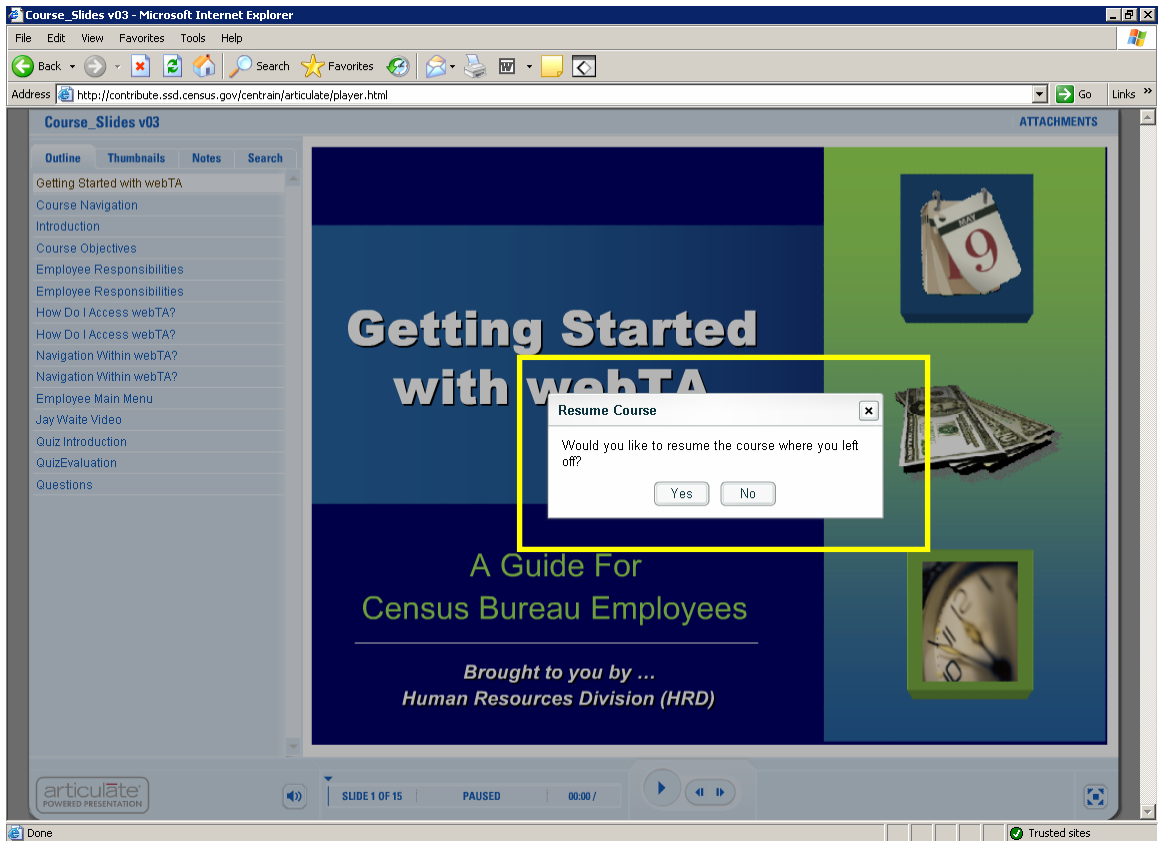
Course_Slides v03 - Microsoft Internet Explorer

File Edit View Favorites Tools Help

Back Search Favorites

Address http://contribute.ssd.census.gov/centrain/articulate/player.html Go Links

Course_Slides v03

ATTACHMENTS

Outline Thumbnails Notes Search

Getting Started with webTA
Course Navigation
Introduction
Course Objectives
Employee Responsibilities
Employee Responsibilities
How Do I Access webTA?
How Do I Access webTA?
Navigation Within webTA?
Navigation Within webTA?
Employee Main Menu
Jay Waite Video
Quiz Introduction
QuizEvaluation
Questions

MAY
9

Getting Started with webTA

Resume Course

Would you like to resume the course where you left off?

Yes No

A Guide For
Census Bureau Employees

Brought to you by …
Human Resources Division (HRD)

articulate POWERED PRESENTATION

SLIDE 1 OF 15 PAUSED 00:00 /

Done Trusted sites